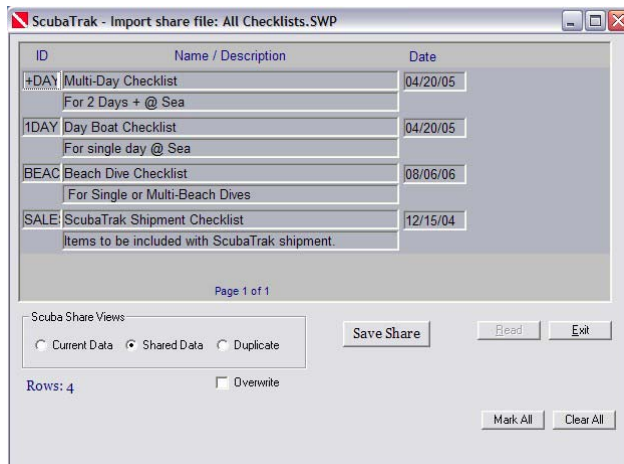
ScubaTrak - Import share file: All Checklists.SWP

| ID | Name / Description | Date |
|---|---|---|
| +DAY | Multi-Day Checklist | 04/20/05 |
| | For 2 Days + @ Sea | |
| 1DAY | Day Boat Checklist | 04/20/05 |
| | For single day @ Sea | |
| BEAC | Beach Dive Checklist | 08/06/06 |
| | For Single or Multi-Beach Dives | |
| SALE: | ScubaTrak Shipment Checklist | 12/15/04 |
| | Items to be included with ScubaTrak shipment. | |

Page 1 of 1

Scuba Share Views
Current Data
Shared Data
Duplicate

Save Share

Read
Exit

Rows: 4

Overwrite

Mark All
Clear All